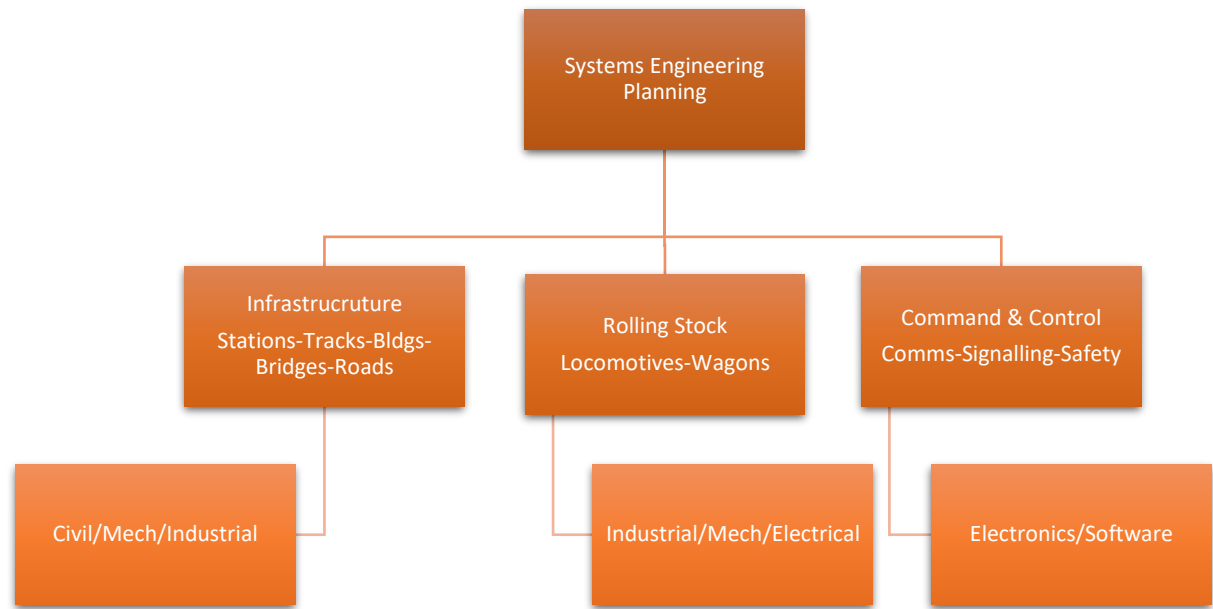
Systems Engineering Planning

Infrastrucruture
Stations-Tracks-Bldgs-Bridges-Roads

Rolling Stock
Locomotives-Wagons

Command & Control
Comms-Signalling-Safety

Civil/Mech/Industrial

Industrial/Mech/Electrical

Electronics/Software